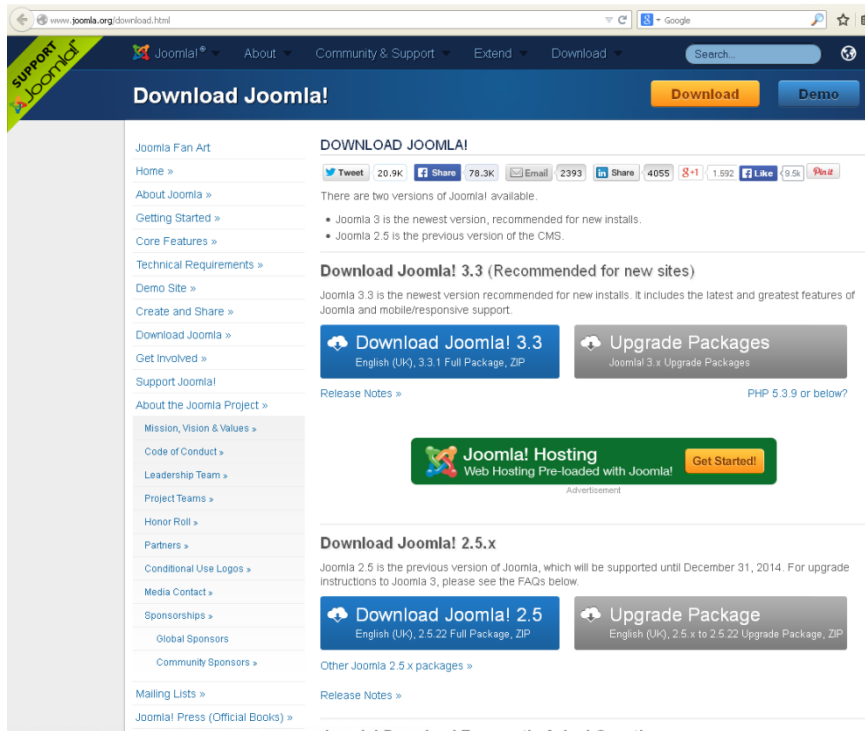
www.joomla.org/download.html

Google

SUPPORT Joomla!

Joomla!® About Community & Support Extend Download Search...

Download Joomla!

Download Demo

Joomla Fan Art
Home »
About Joomla »
Getting Started »
Core Features »
Technical Requirements »
Demo Site »
Create and Share »
Download Joomla »
Get Involved »
Support Joomla!
About the Joomla Project »
Mission, Vision & Values »
Code of Conduct »
Leadership Team »
Project Teams »
Honor Roll »
Partners »
Conditional Use Logos »
Media Contact »
Sponsorships »
Global Sponsors
Community Sponsors »
Mailing Lists »
Joomla! Press (Official Books) »

DOWNLOAD JOOMLA!

Tweet 20.9K Share 78.3K Email 2393 Share 4055 +1 1,592 Like 9.5k Pin it

There are two versions of Joomla! available.

• Joomla 3 is the newest version, recommended for new installs.
• Joomla 2.5 is the previous version of the CMS.

Download Joomla! 3.3 (Recommended for new sites)

Joomla 3.3 is the newest version recommended for new installs. It includes the latest and greatest features of Joomla and mobile/responsive support.

Download Joomla! 3.3
English (UK), 3.3.1 Full Package, ZIP

Upgrade Packages
Joomla! 3.x Upgrade Packages

Release Notes »

PHP 5.3.9 or below?

Joomla! Hosting
Web Hosting Pre-loaded with Joomla!
Get Started!
Advertisement

Download Joomla! 2.5.x

Joomla 2.5 is the previous version of Joomla, which will be supported until December 31, 2014. For upgrade instructions to Joomla 3, please see the FAQs below.

Download Joomla! 2.5
English (UK), 2.5.22 Full Package, ZIP

Upgrade Package
English (UK), 2.5.x to 2.5.22 Upgrade Package, ZIP

Other Joomla 2.5.x packages »

Release Notes »